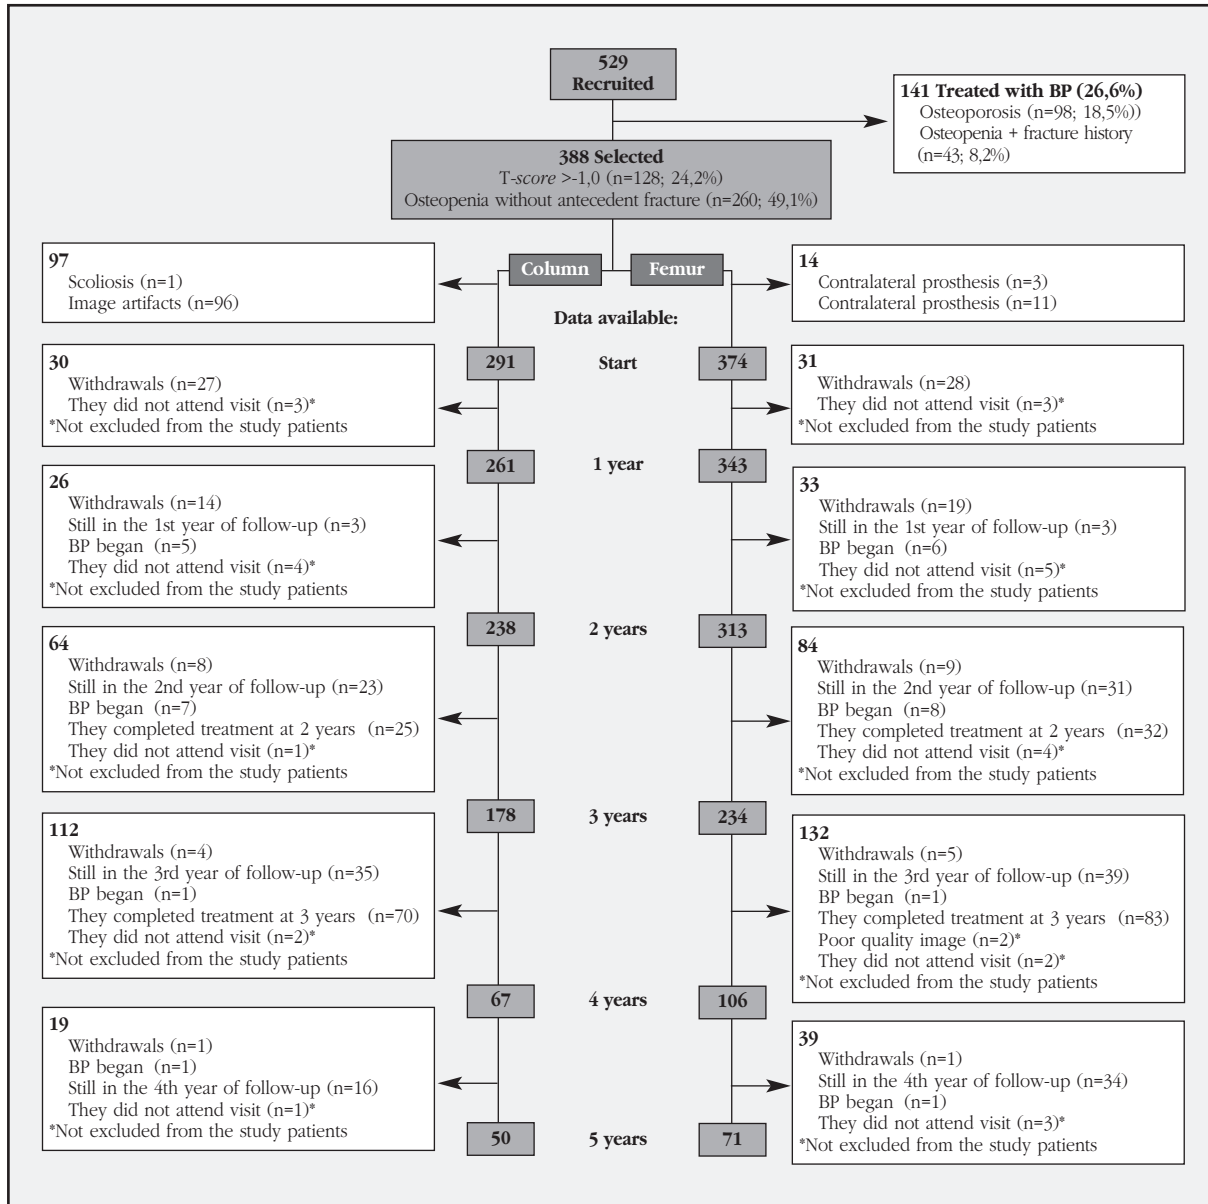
529
Recruited

141 Treated with BP (26,6%)
Osteoporosis (n=98; 18,5%))
Osteopenia + fracture history (n=43; 8,2%)

388 Selected
T-*score* >-1,0 (n=128; 24,2%)
Osteopenia without antecedent fracture (n=260; 49,1%)

Column

Femur

97
Scoliosis (n=1)
Image artifacts (n=96)

14
Contralateral prosthesis (n=3)
Contralateral prosthesis (n=11)

Data available:

291

Start

374

30
Withdrawals (n=27)
They did not attend visit (n=3)*
*Not excluded from the study patients

31
Withdrawals (n=28)
They did not attend visit (n=3)*
*Not excluded from the study patients

261

1 year

343

26
Withdrawals (n=14)
Still in the 1st year of follow-up (n=3)
BP began (n=5)
They did not attend visit (n=4)*
*Not excluded from the study patients

33
Withdrawals (n=19)
Still in the 1st year of follow-up (n=3)
BP began (n=6)
They did not attend visit (n=5)*
*Not excluded from the study patients

238

2 years

313

64
Withdrawals (n=8)
Still in the 2nd year of follow-up (n=23)
BP began (n=7)
They completed treatment at 2 years (n=25)
They did not attend visit (n=1)*
*Not excluded from the study patients

84
Withdrawals (n=9)
Still in the 2nd year of follow-up (n=31)
BP began (n=8)
They completed treatment at 2 years (n=32)
They did not attend visit (n=4)*
*Not excluded from the study patients

178

3 years

234

112
Withdrawals (n=4)
Still in the 3rd year of follow-up (n=35)
BP began (n=1)
They completed treatment at 3 years (n=70)
They did not attend visit (n=2)*
*Not excluded from the study patients

132
Withdrawals (n=5)
Still in the 3rd year of follow-up (n=39)
BP began (n=1)
They completed treatment at 3 years (n=83)
Poor quality image (n=2)*
They did not attend visit (n=2)*
*Not excluded from the study patients

67

4 years

106

19
Withdrawals (n=1)
BP began (n=1)
Still in the 4th year of follow-up (n=16)
They did not attend visit (n=1)*
*Not excluded from the study patients

39
Withdrawals (n=1)
Still in the 4th year of follow-up (n=34)
BP began (n=1)
They did not attend visit (n=3)*
*Not excluded from the study patients

50

5 years

71